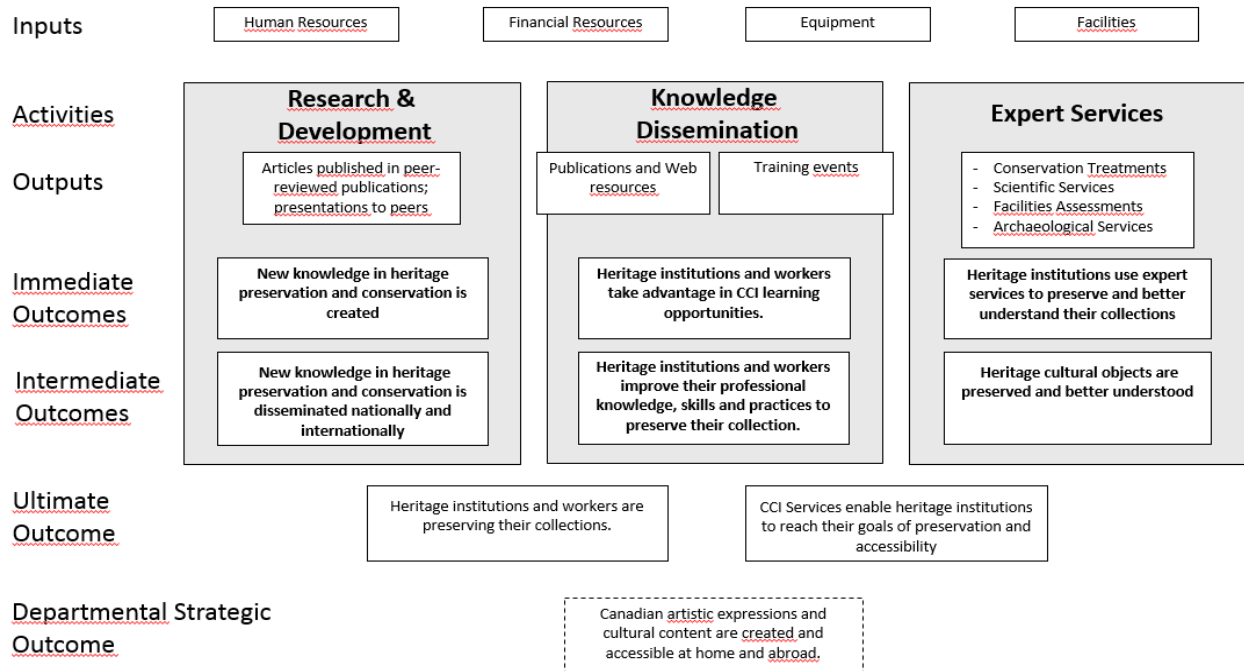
Inputs

Human Resources

Financial Resources

Equipment

Facilities

Activities

Research & Development

Knowledge Dissemination

Expert Services

Outputs

Articles published in peer-reviewed publications; presentations to peers

Publications and Web resources

Training events

- Conservation Treatments
- Scientific Services
- Facilities Assessments
- Archaeological Services

Immediate Outcomes

New knowledge in heritage preservation and conservation is created

Heritage institutions and workers take advantage in CCI learning opportunities.

Heritage institutions use expert services to preserve and better understand their collections

Intermediate Outcomes

New knowledge in heritage preservation and conservation is disseminated nationally and internationally

Heritage institutions and workers improve their professional knowledge, skills and practices to preserve their collection.

Heritage cultural objects are preserved and better understood

Ultimate Outcome

Heritage institutions and workers are preserving their collections.

CCI Services enable heritage institutions to reach their goals of preservation and accessibility

Departmental Strategic Outcome

Canadian artistic expressions and cultural content are created and accessible at home and abroad.